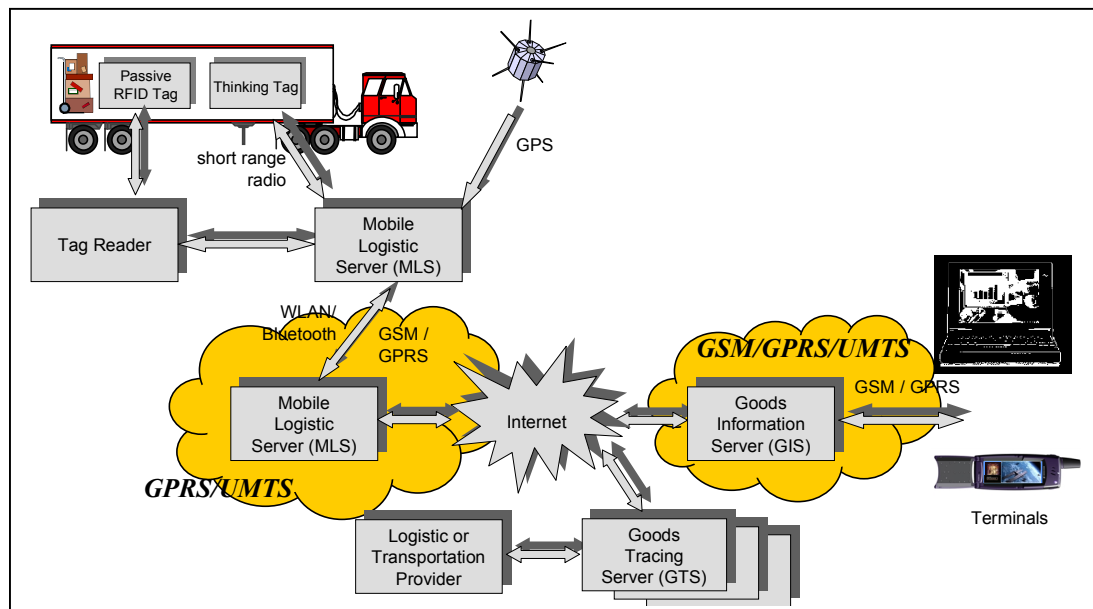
Passive RFID Tag

Thinking Tag

GPS

short range radio

Tag Reader

Mobile Logistic Server (MLS)

WLAN/ Bluetooth

GSM / GPRS

GSM/GPRS/UMTS

GSM / GPRS

Mobile Logistic Server (MLS)

Internet

Goods Information Server (GIS)

GPRS/UMTS

Terminals

Logistic or Transportation Provider

Goods Tracing Server (GTS)